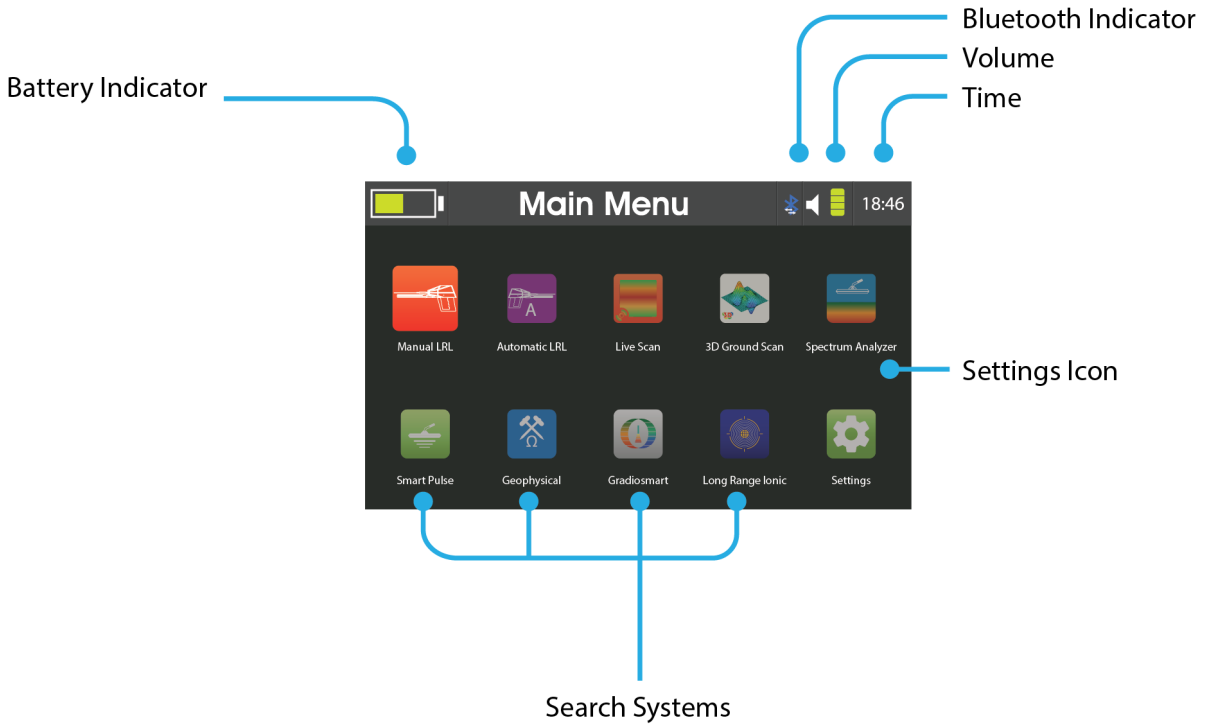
Bluetooth Indicator
Volume
Time
Battery Indicator

Main Menu
18:46

Manual LRL
Automatic LRL
Live Scan
3D Ground Scan
Spectrum Analyzer

Settings Icon

Smart Pulse
Geophysical
Gradiosmart
Long Range Ionic
Settings

Search Systems